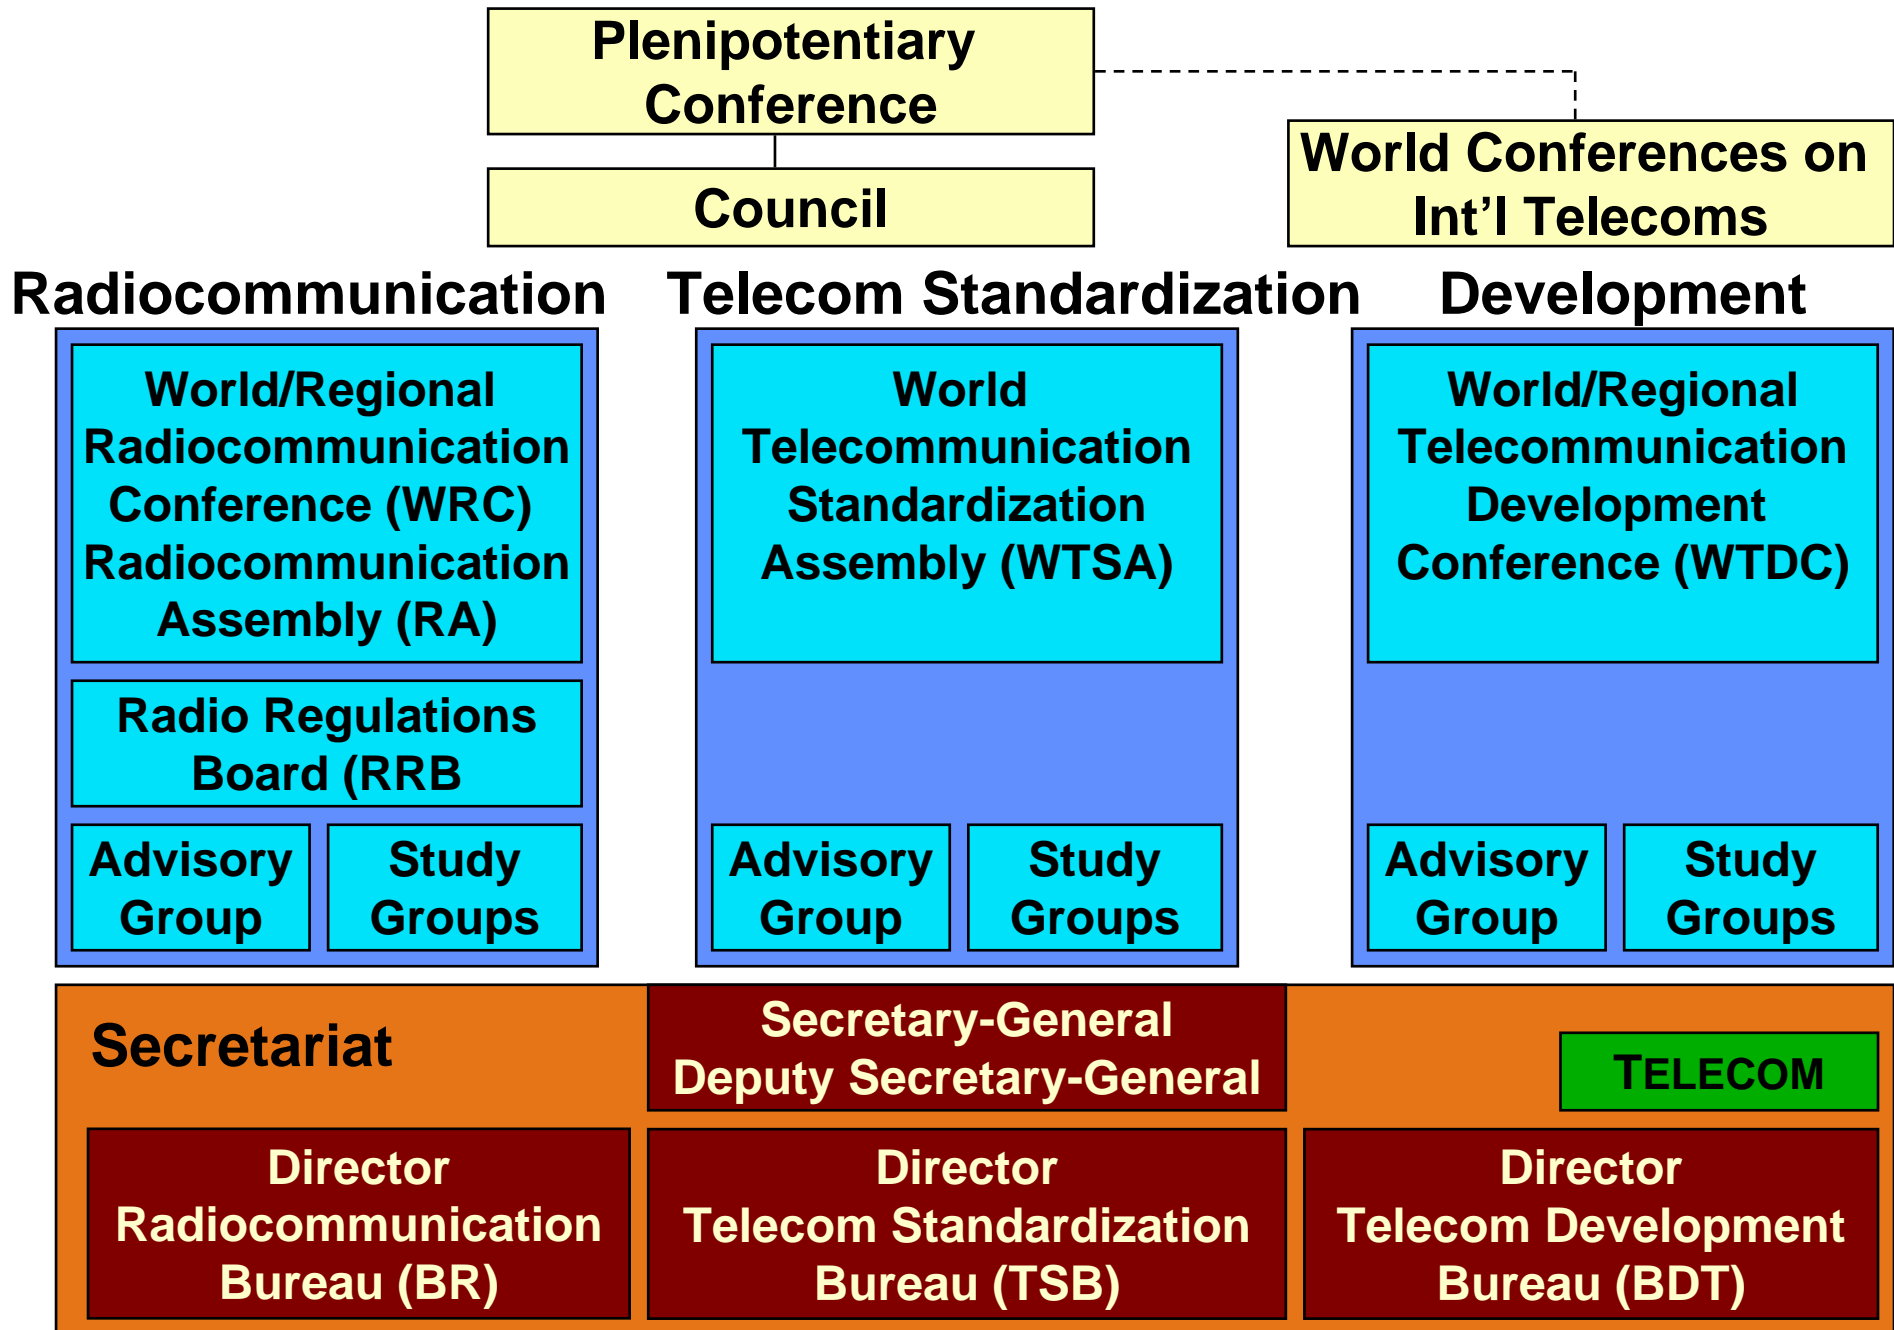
Plenipotentiary Conference

Council

World Conferences on Int’l Telecoms

Radiocommunication

Telecom Standardization

Development

World/Regional Radiocommunication Conference (WRC) Radiocommunication Assembly (RA)

Radio Regulations Board (RRB

Advisory Group

Study Groups

World Telecommunication Standardization Assembly (WTSA)

Advisory Group

Study Groups

World/Regional Telecommunication Development Conference (WTDC)

Advisory Group

Study Groups

Secretariat

Secretary-General
Deputy Secretary-General

TELECOM

Director Radiocommunication Bureau (BR)

Director Telecom Standardization Bureau (TSB)

Director Telecom Development Bureau (BDT)